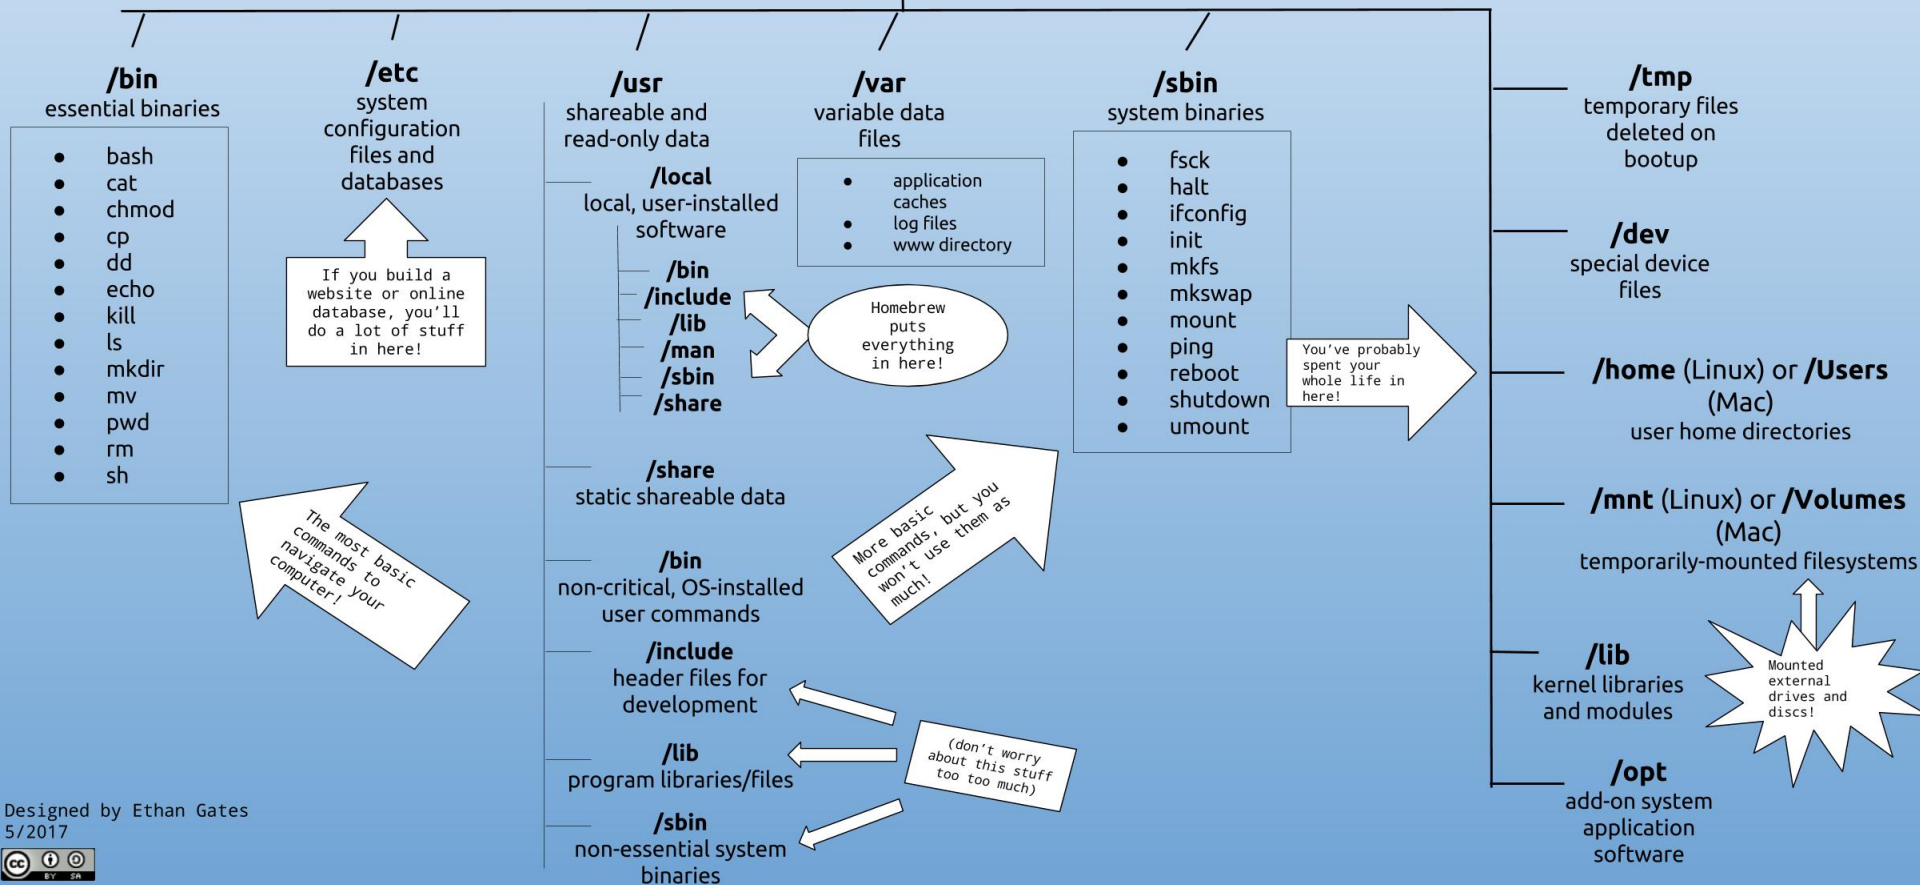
/bin
essential binaries

- bash
- cat
- chmod
- cp
- dd
- echo
- kill
- ls
- mkdir
- mv
- pwd
- rm
- sh

The most basic commands to navigate your computer!

/etc
system configuration files and databases

If you build a website or online database, you'll do a lot of stuff in here!

/usr
shareable and read-only data

/local
local, user-installed software

/bin
/include
/lib
/man
/sbin
/share

Homebrew puts everything in here!

/share
static shareable data

/bin
non-critical, OS-installed user commands

/include
header files for development

/lib
program libraries/files

/sbin
non-essential system binaries

(don't worry about this stuff too too much)

/var
variable data files

- application caches
- log files
- www directory

More basic commands, but you won't use them as much!

/sbin
system binaries

- fsck
- halt
- ifconfig
- init
- mkfs
- mkswap
- mount
- ping
- reboot
- shutdown
- umount

You've probably spent your whole life in here!

/tmp
temporary files deleted on bootup

/dev
special device files

/home (Linux) or /Users (Mac)
user home directories

/mnt (Linux) or /Volumes (Mac)
temporarily-mounted filesystems

Mounted external drives and discs!

/lib
kernel libraries and modules

/opt
add-on system application software

Designed by Ethan Gates
5/2017

cc BY SA